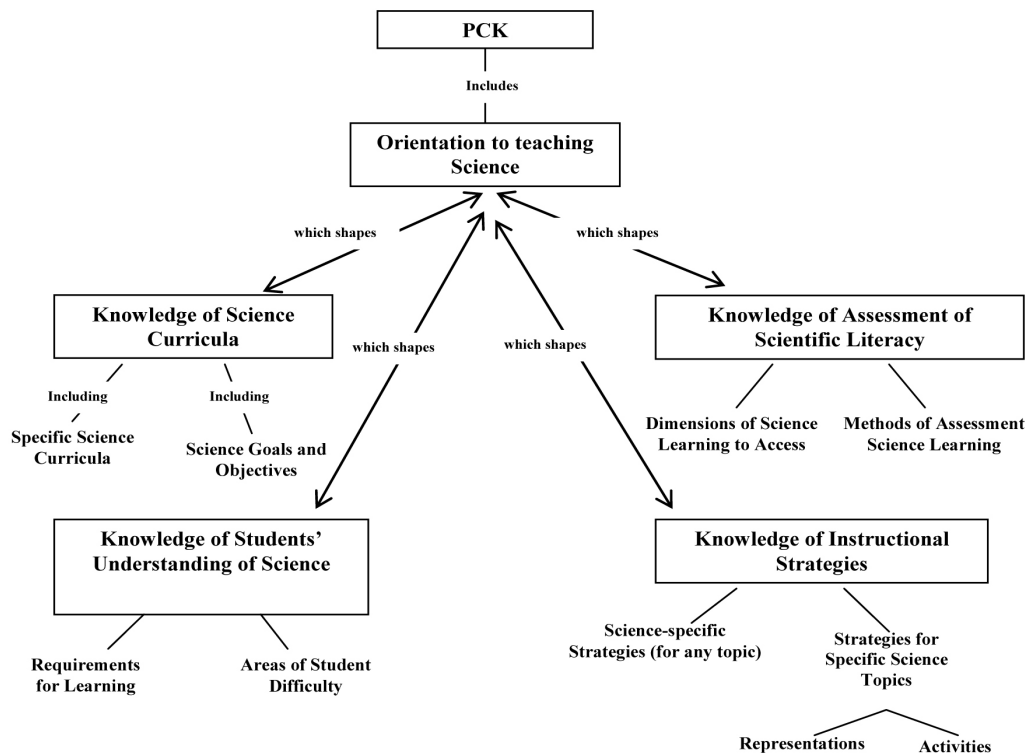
PCK

Includes

Orientation to teaching Science

which shapes

which shapes

which shapes

which shapes

Knowledge of Science Curricula

Including

Including

Specific Science Curricula

Science Goals and Objectives

Knowledge of Assessment of Scientific Literacy

Dimensions of Science Learning to Access

Methods of Assessment Science Learning

Knowledge of Students' Understanding of Science

Requirements for Learning

Areas of Student Difficulty

Knowledge of Instructional Strategies

Science-specific Strategies (for any topic)

Strategies for Specific Science Topics

Representations

Activities